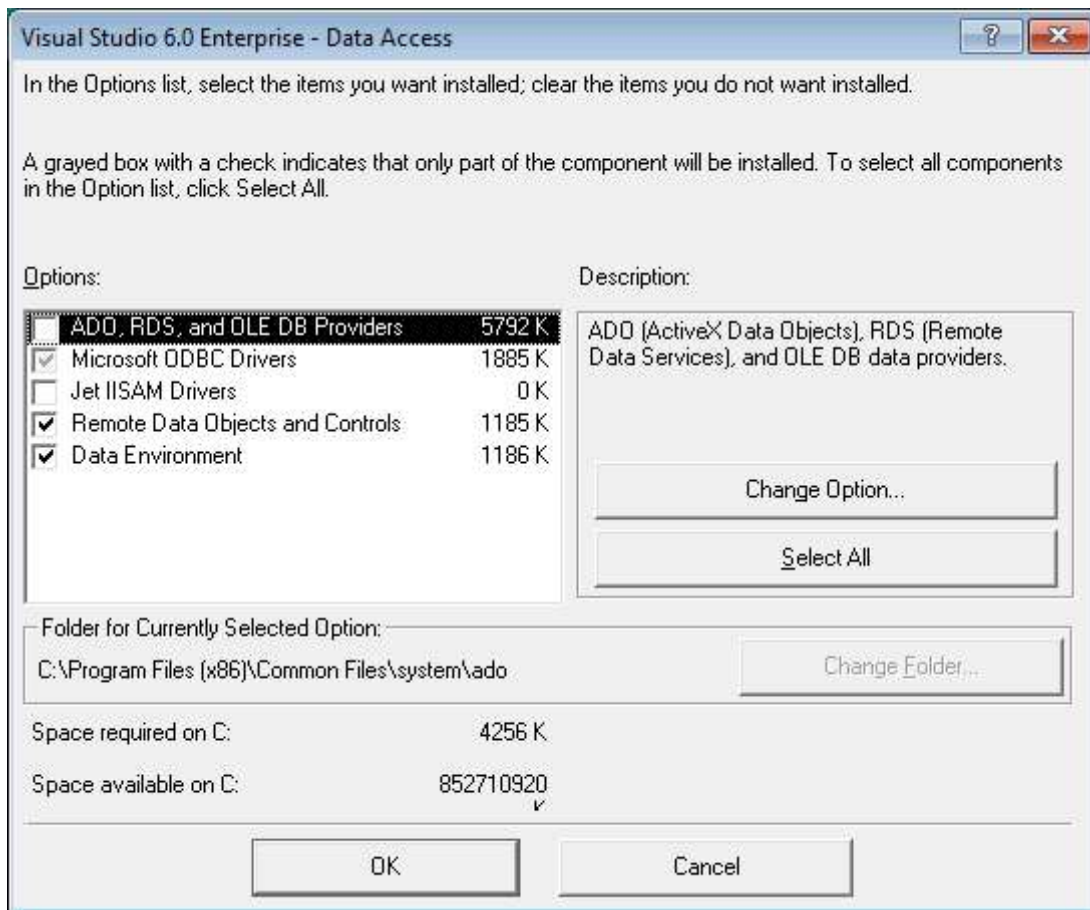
Visual Studio 6.0 Enterprise - Data Access

?

In the Options list, select the items you want installed; clear the items you do not want installed.

A grayed box with a check indicates that only part of the component will be installed. To select all components in the Option list, click Select All.

Options:

| Option | Size |
|---|---|
| ADO, RDS, and OLE DB Providers | 5792 K |
| Microsoft ODBC Drivers | 1885 K |
| Jet IISAM Drivers | 0 K |
| Remote Data Objects and Controls | 1185 K |
| Data Environment | 1186 K |

Description:

ADO (ActiveX Data Objects), RDS (Remote Data Services), and OLE DB data providers.

Change Option...

Select All

Folder for Currently Selected Option:

C:\Program Files (x86)\Common Files\system\ado

Change Folder...

Space required on C: 4256 K

Space available on C: 852710920 K

OK

Cancel